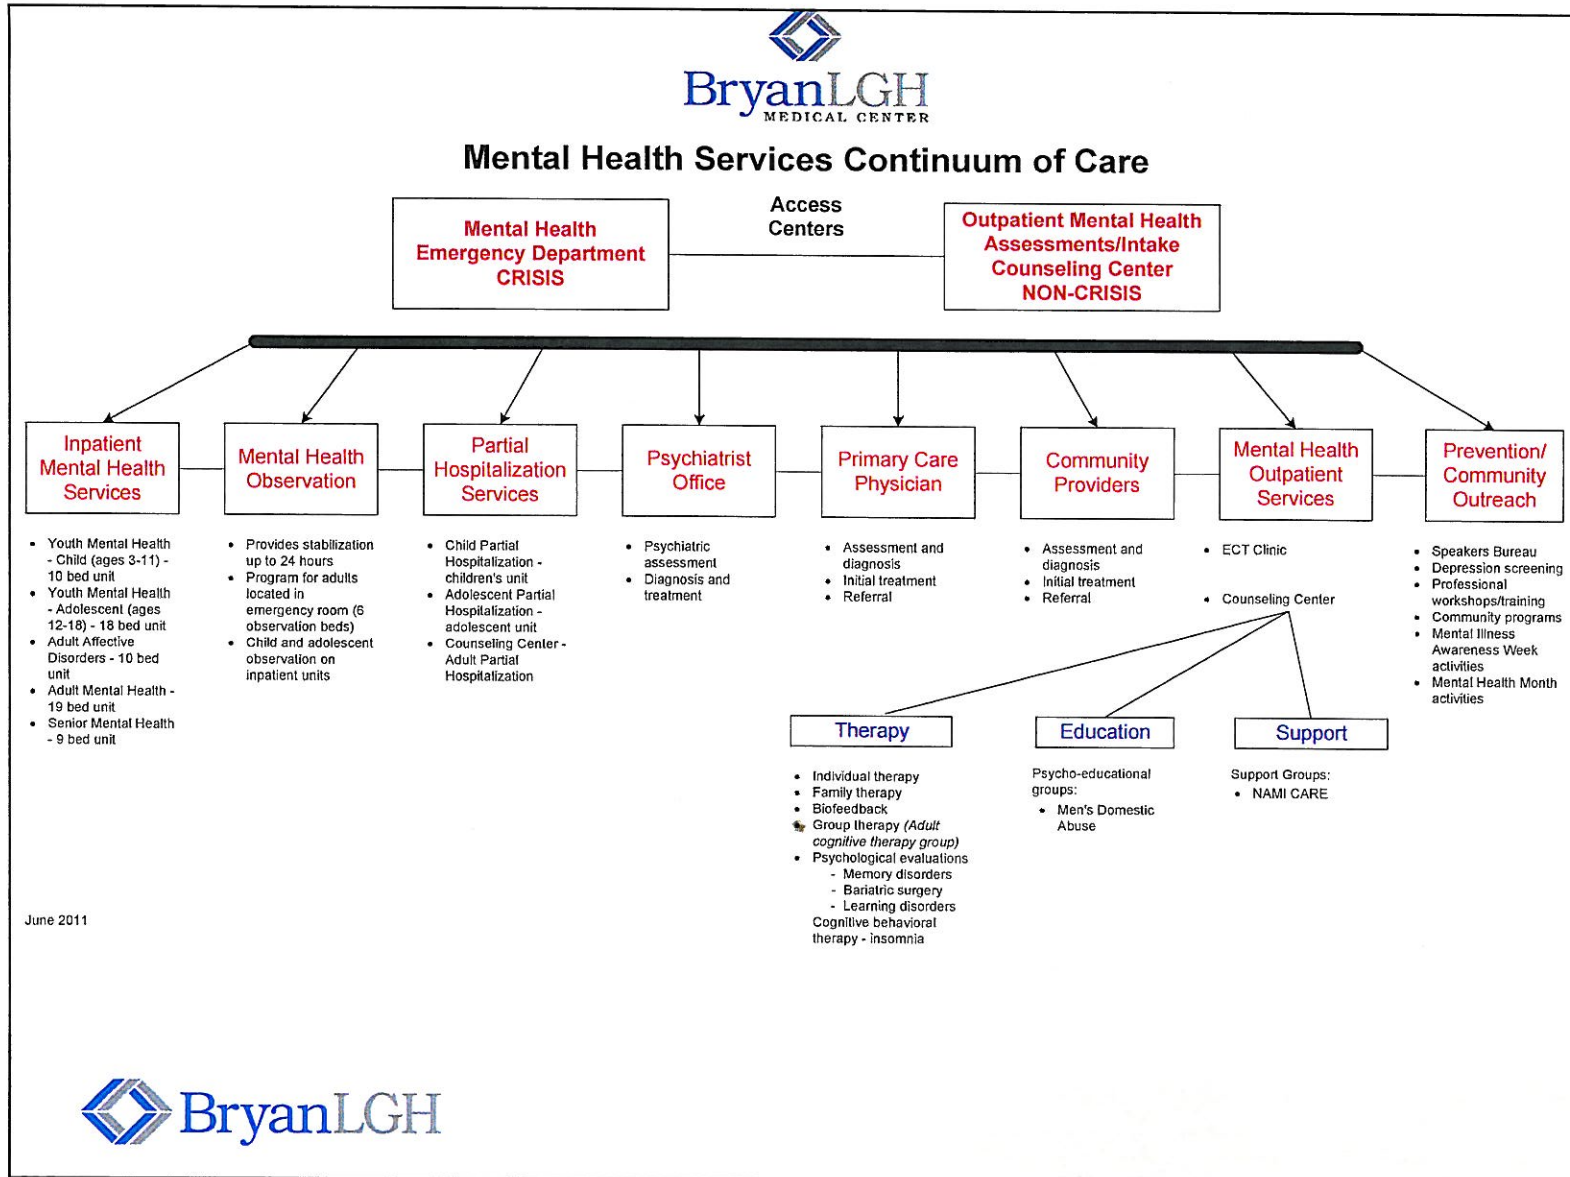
BryanLGH
MEDICAL CENTER

Mental Health Services Continuum of Care

Mental Health Emergency Department CRISIS

Access Centers

Outpatient Mental Health Assessments/Intake Counseling Center NON-CRISIS

Inpatient Mental Health Services

- Youth Mental Health - Child (ages 3-11) - 10 bed unit
- Youth Mental Health - Adolescent (ages 12-18) - 18 bed unit
- Adult Affective Disorders - 10 bed unit
- Adult Mental Health - 19 bed unit
- Senior Mental Health - 9 bed unit

Mental Health Observation

- Provides stabilization up to 24 hours
- Program for adults located in emergency room (6 observation beds)
- Child and adolescent observation on inpatient units

Partial Hospitalization Services

- Child Partial Hospitalization - children's unit
- Adolescent Partial Hospitalization - adolescent unit
- Counseling Center - Adult Partial Hospitalization

Psychiatrist Office

- Psychiatric assessment
- Diagnosis and treatment

Primary Care Physician

- Assessment and diagnosis
- Initial treatment
- Referral

Community Providers

- Assessment and diagnosis
- Initial treatment
- Referral

Mental Health Outpatient Services

- ECT Clinic
- Counseling Center

Prevention/ Community Outreach

- Speakers Bureau
- Depression screening
- Professional workshops/training
- Community programs
- Mental Illness Awareness Week activities
- Mental Health Month activities

Therapy

- Individual therapy
- Family therapy
- Biofeedback
- Group therapy (Adult cognitive therapy group)
- Psychological evaluations
  - Memory disorders
  - Bariatric surgery
  - Learning disorders

Cognitive behavioral therapy - insomnia

Education

Psycho-educational groups:
- Men's Domestic Abuse

Support

Support Groups:
- NAMI CARE

June 2011

BryanLGH